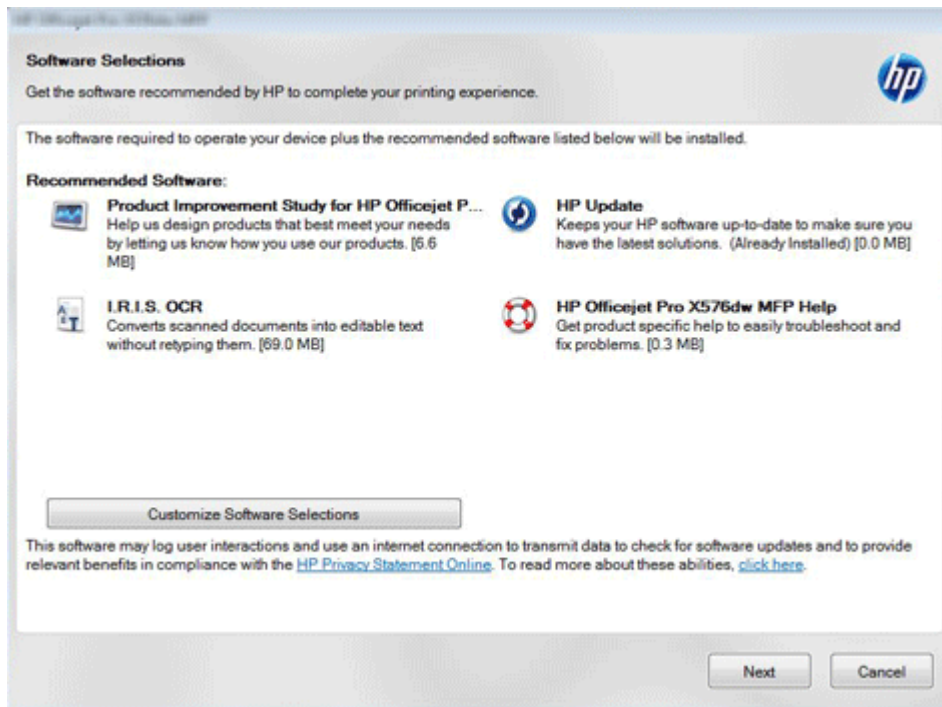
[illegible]

Software Selections

Get the software recommended by HP to complete your printing experience.

hp

The software required to operate your device plus the recommended software listed below will be installed.

Recommended Software:

Product Improvement Study for HP Officejet P...
Help us design products that best meet your needs by letting us know how you use our products. [6.6 MB]

HP Update
Keeps your HP software up-to-date to make sure you have the latest solutions. (Already Installed) [0.0 MB]

I.R.I.S. OCR
Converts scanned documents into editable text without retyping them. [69.0 MB]

HP Officejet Pro X576dw MFP Help
Get product specific help to easily troubleshoot and fix problems. [0.3 MB]

Customize Software Selections

This software may log user interactions and use an internet connection to transmit data to check for software updates and to provide relevant benefits in compliance with the HP Privacy Statement Online. To read more about these abilities, click here.

Next

Cancel